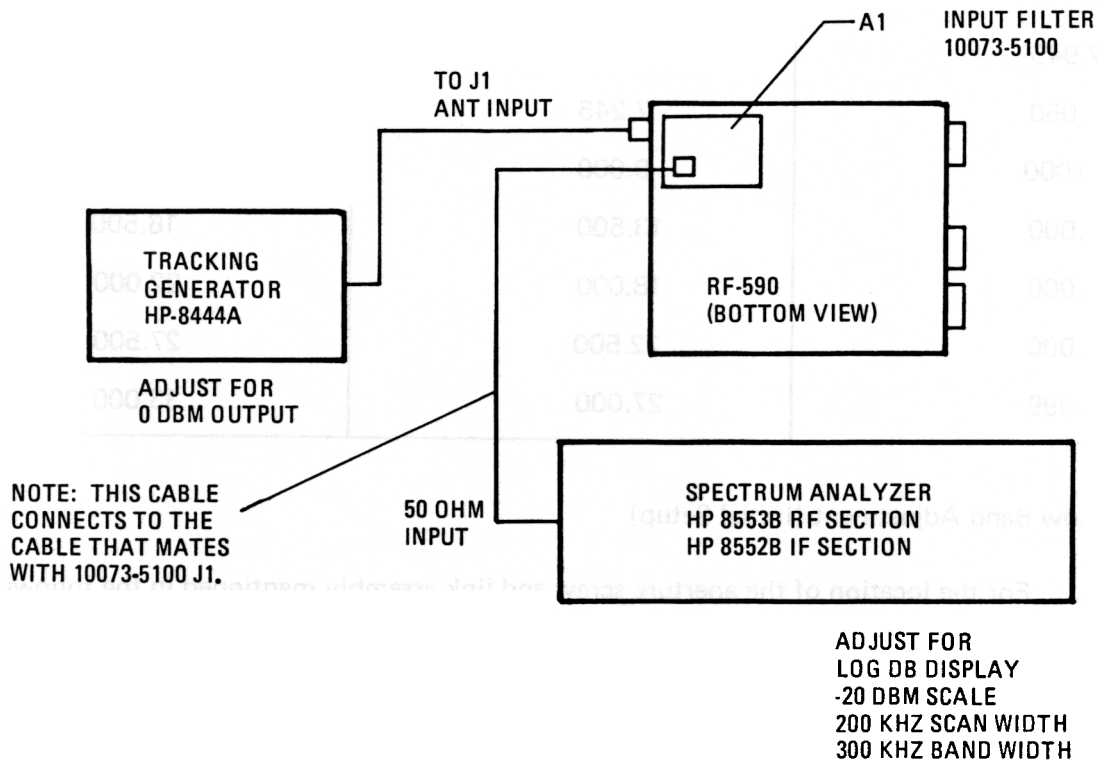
A1

INPUT FILTER
10073-5100

TO J1
ANT INPUT

TRACKING
GENERATOR
HP-8444A

ADJUST FOR
0 DBM OUTPUT

RF-590
(BOTTOM VIEW)

NOTE: THIS CABLE CONNECTS TO THE CABLE THAT MATES WITH 10073-5100 J1.

50 OHM
INPUT

SPECTRUM ANALYZER
HP 8553B RF SECTION
HP 8552B IF SECTION

ADJUST FOR
LOG DB DISPLAY
-20 DBM SCALE
200 KHZ SCAN WIDTH
300 KHZ BAND WIDTH